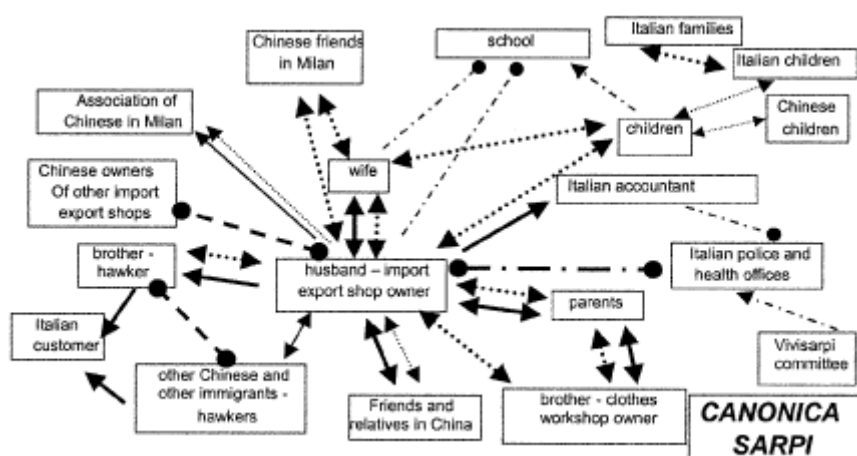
Chinese friends in Milan

school

Italian families

Italian children

Association of Chinese in Milan

children

Chinese children

Chinese owners Of other import export shops

wife

Italian accountant

brother - hawker

husband – import export shop owner

Italian police and health offices

Italian customer

parents

other Chinese and other immigrants - hawkers

Friends and relatives in China

brother - clothes workshop owner

Vivisarpi committee

CANONICA SARPI